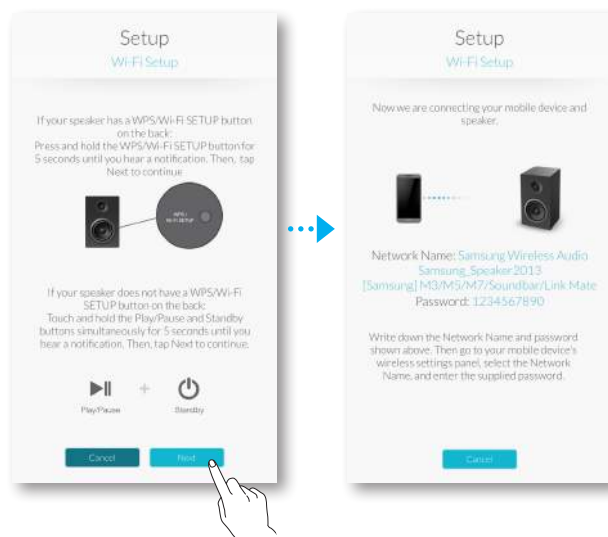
Setup
Wi-Fi Setup

If your speaker has a WPS/Wi-Fi SETUP button on the back:
Press and hold the WPS/Wi-Fi SETUP button for 5 seconds until you hear a notification. Then, tap Next to continue.

WPS / Wi-Fi SETUP

If your speaker does not have a WPS/Wi-Fi SETUP button on the back:
Touch and hold the Play/Pause and Standby buttons simultaneously for 5 seconds until you hear a notification. Then, tap Next to continue.

Play/Pause + Standby

Cancel Next

Setup
Wi-Fi Setup

Now we are connecting your mobile device and speaker.

Network Name: Samsung Wireless Audio
Samsung_Speaker2013
[Samsung] M3/M5/M7/Soundbar/Link Mate
Password: 1234567890

Write down the Network Name and password shown above. Then go to your mobile device's wireless settings panel, select the Network Name, and enter the supplied password.

Cancel